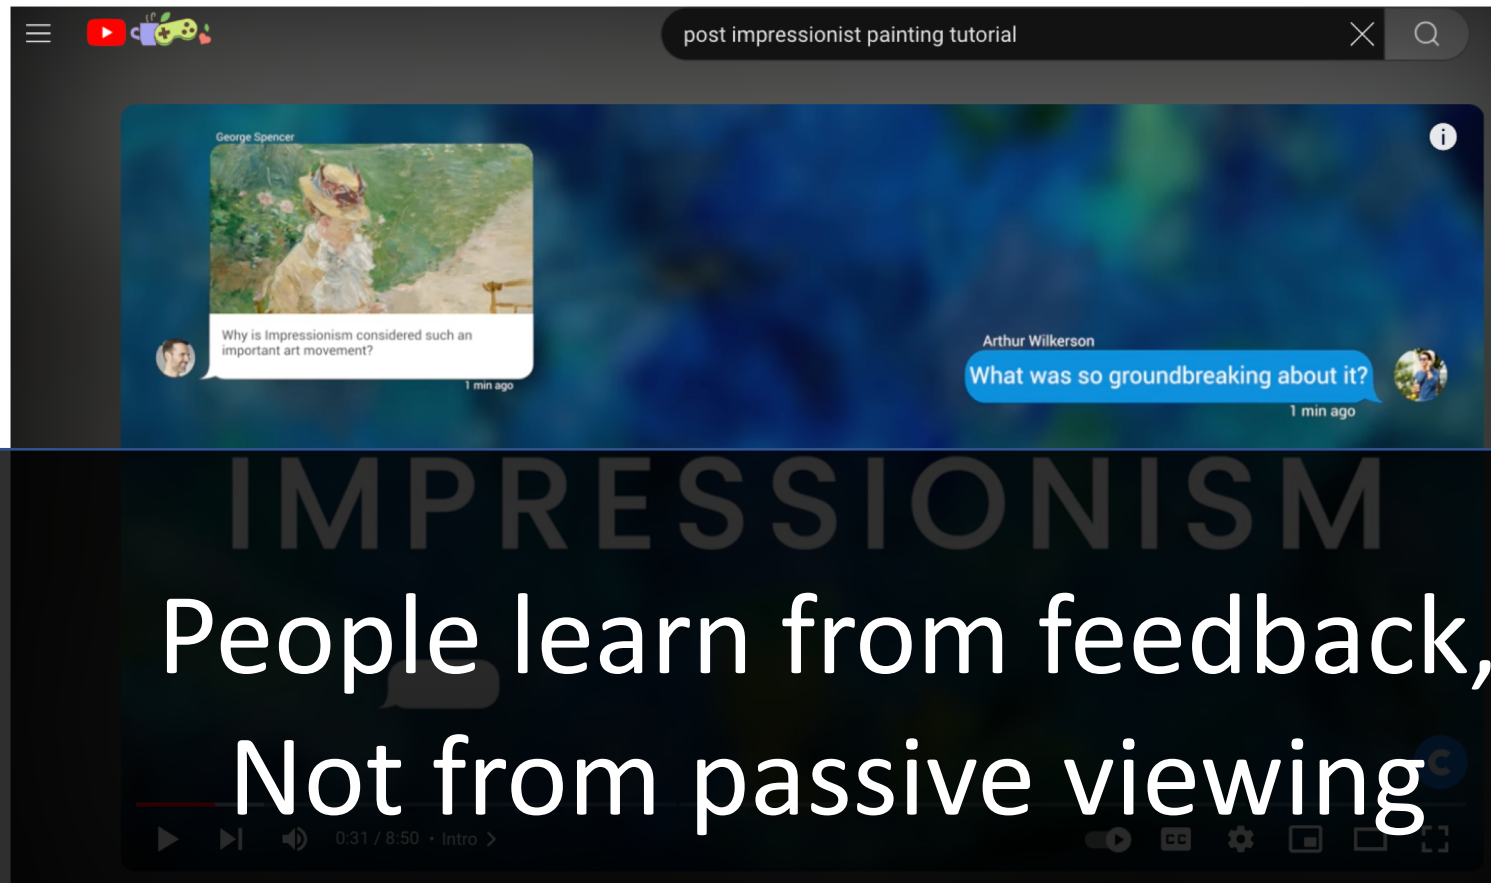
post impressionist painting tutorial

George Spencer

Why is Impressionism considered such an important art movement?

1 min ago

Arthur Wilkerson

What was so groundbreaking about it?

1 min ago

IMPRESSIONISM

People learn from feedback,
Not from passive viewing

0:31 / 8:50 · Intro ›